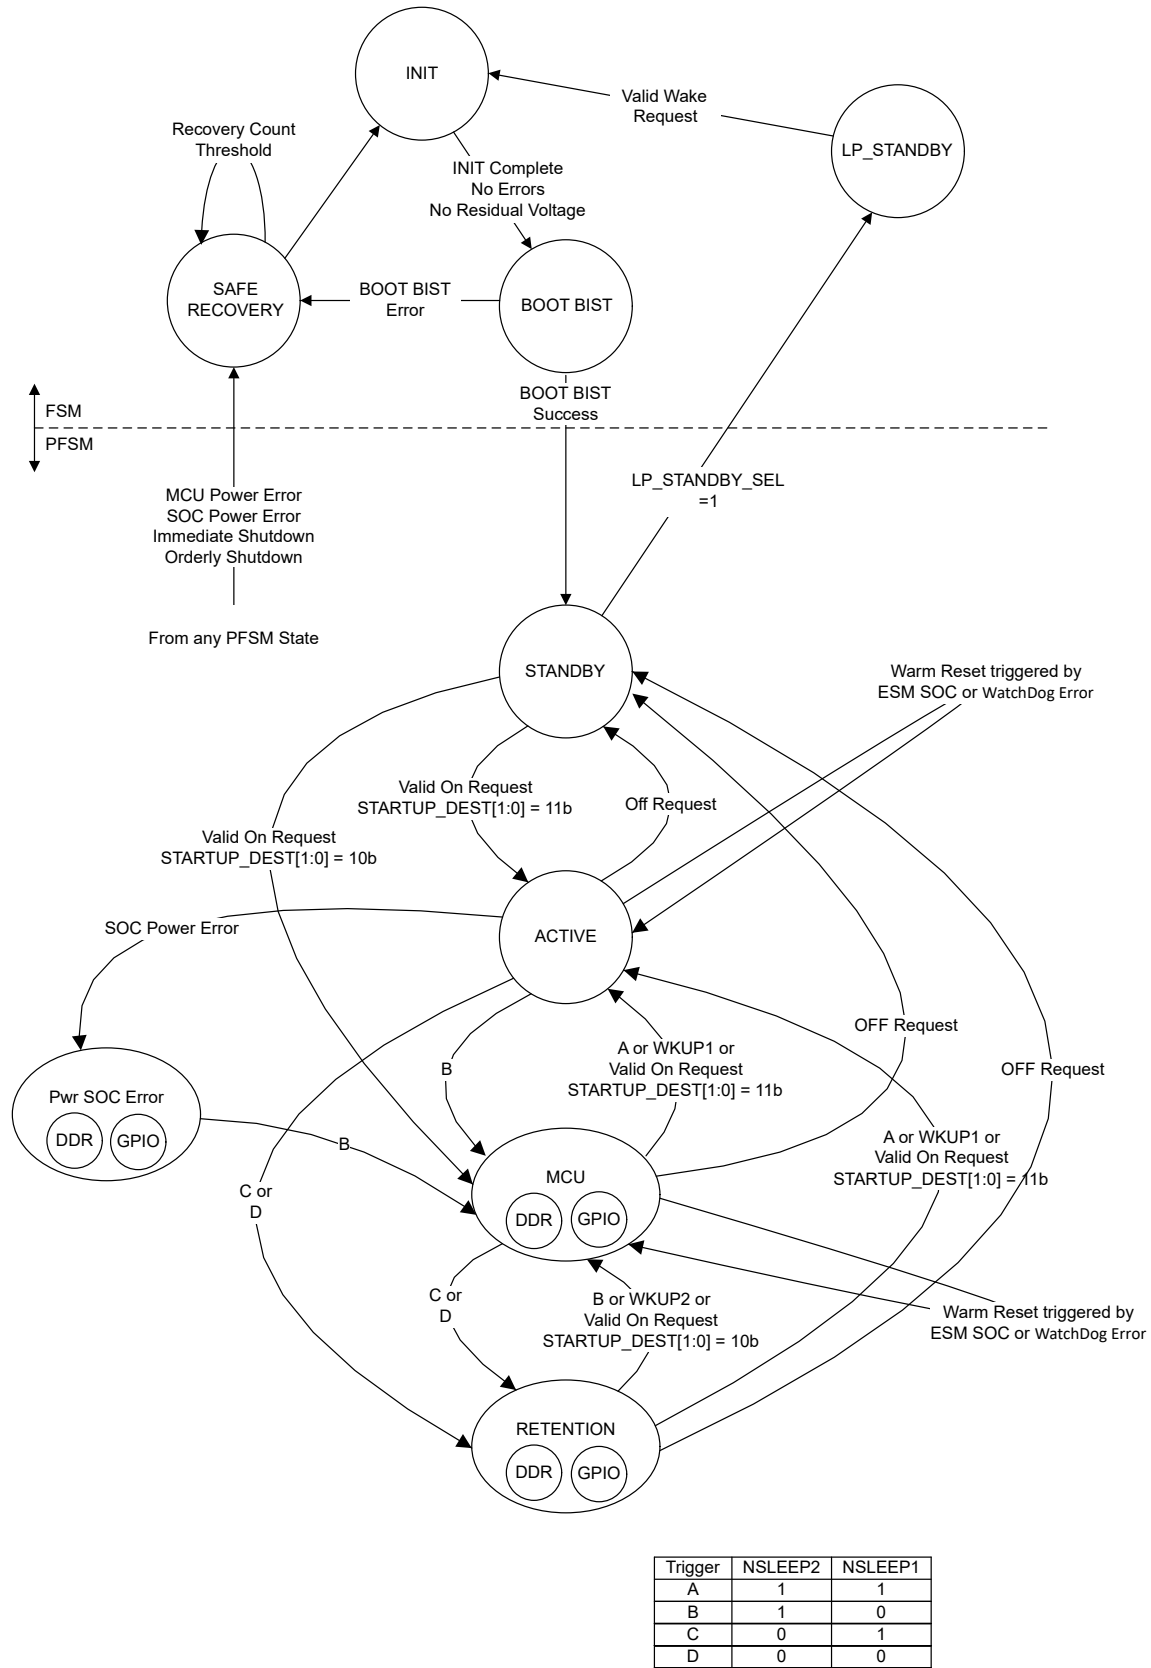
INIT

Valid Wake Request

LP_STANDBY

Recovery Count Threshold

INIT Complete
No Errors
No Residual Voltage

SAFE RECOVERY

BOOT BIST Error

BOOT BIST

BOOT BIST Success

FSM

PFSM

LP_STANDBY_SEL =1

MCU Power Error
SOC Power Error
Immediate Shutdown
Orderly Shutdown

From any PFSM State

STANDBY

Warm Reset triggered by ESM SOC or WatchDog Error

Valid On Request
STARTUP_DEST[1:0] = 11b

Off Request

Valid On Request
STARTUP_DEST[1:0] = 10b

SOC Power Error

ACTIVE

OFF Request

B

A or WKUP1 or
Valid On Request
STARTUP_DEST[1:0] = 11b

OFF Request

Pwr SOC Error

DDR

GPIO

B

A or WKUP1 or
Valid On Request
STARTUP_DEST[1:0] = 11b

C or D

MCU

DDR

GPIO

C or D

B or WKUP2 or
Valid On Request
STARTUP_DEST[1:0] = 10b

Warm Reset triggered by ESM SOC or WatchDog Error

RETENTION

DDR

GPIO

| Trigger | NSLEEP2 | NSLEEP1 |
|---|---|---|
| A | 1 | 1 |
| B | 1 | 0 |
| C | 0 | 1 |
| D | 0 | 0 |